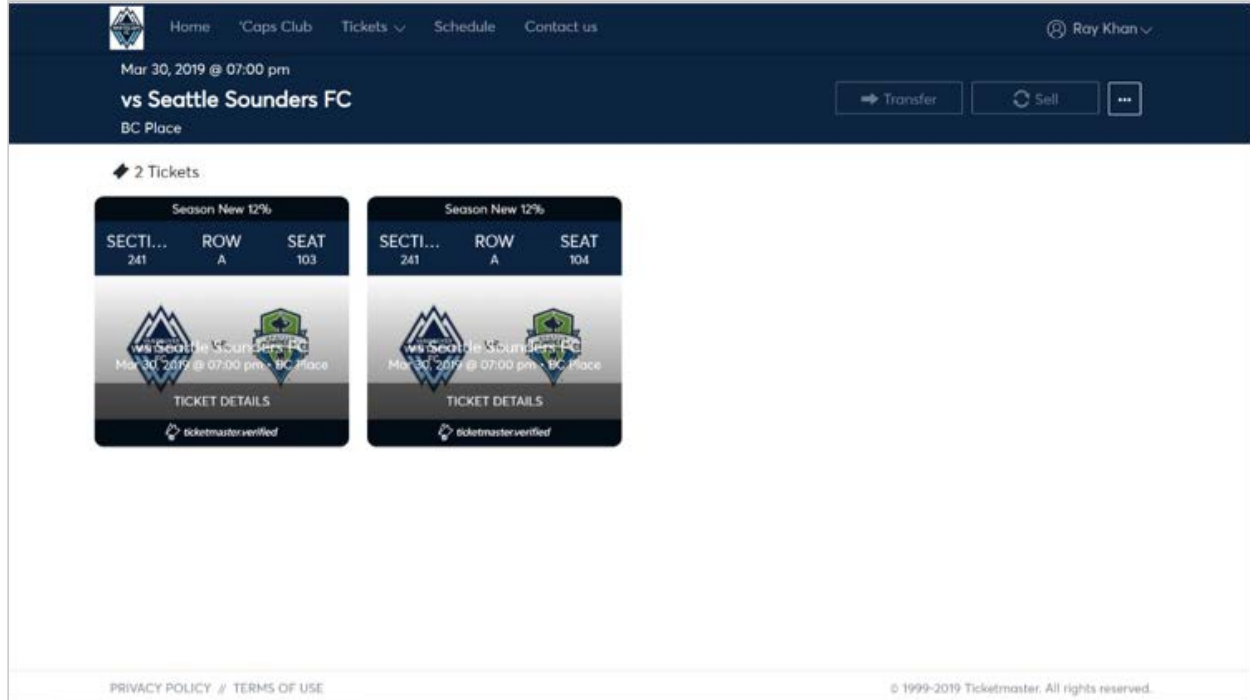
Home 'Caps Club Tickets Schedule Contact us

Ray Khan

Mar 30, 2019 @ 07:00 pm

vs Seattle Sounders FC

BC Place

Transfer

Sell

...

2 Tickets

Season New 12%

| SECTI... | ROW | SEAT |
|---|---|---|
| 241 | A | 103 |

vs Seattle Sounders FC

Mar 30, 2019 @ 07:00 pm • BC Place

TICKET DETAILS

ticketmaster.verified

Season New 12%

| SECTI... | ROW | SEAT |
|---|---|---|
| 241 | A | 104 |

vs Seattle Sounders FC

Mar 30, 2019 @ 07:00 pm • BC Place

TICKET DETAILS

ticketmaster.verified

PRIVACY POLICY // TERMS OF USE

© 1999-2019 Ticketmaster. All rights reserved.